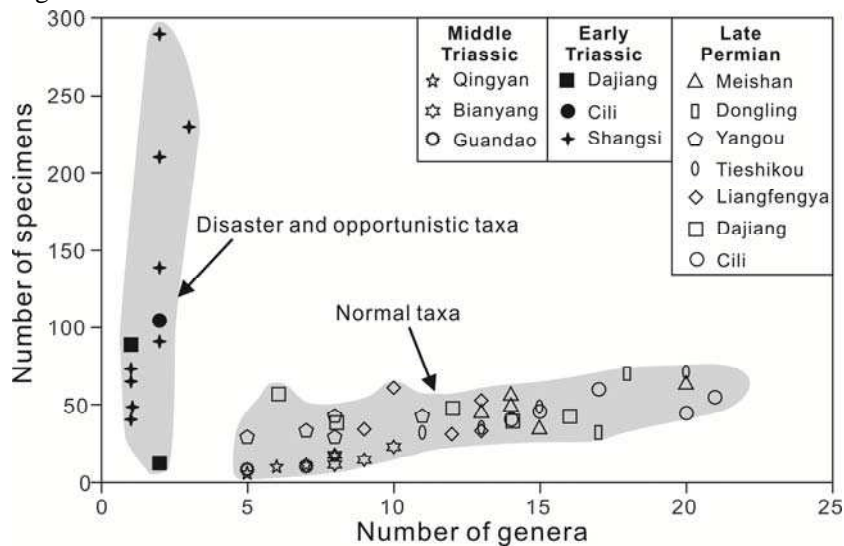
Middle Triassic
Qingyan
Bianyang
Guandao

Early Triassic
Dajiang
Cili
Shangsi

Late Permian
Meishan
Dongling
Yangou
Tieshikou
Liangfengya
Dajiang
Cili

Disaster and opportunistic taxa

Normal taxa

Number of specimens

0
50
100
150
200
250
300

0
5
10
15
20
25

Number of genera